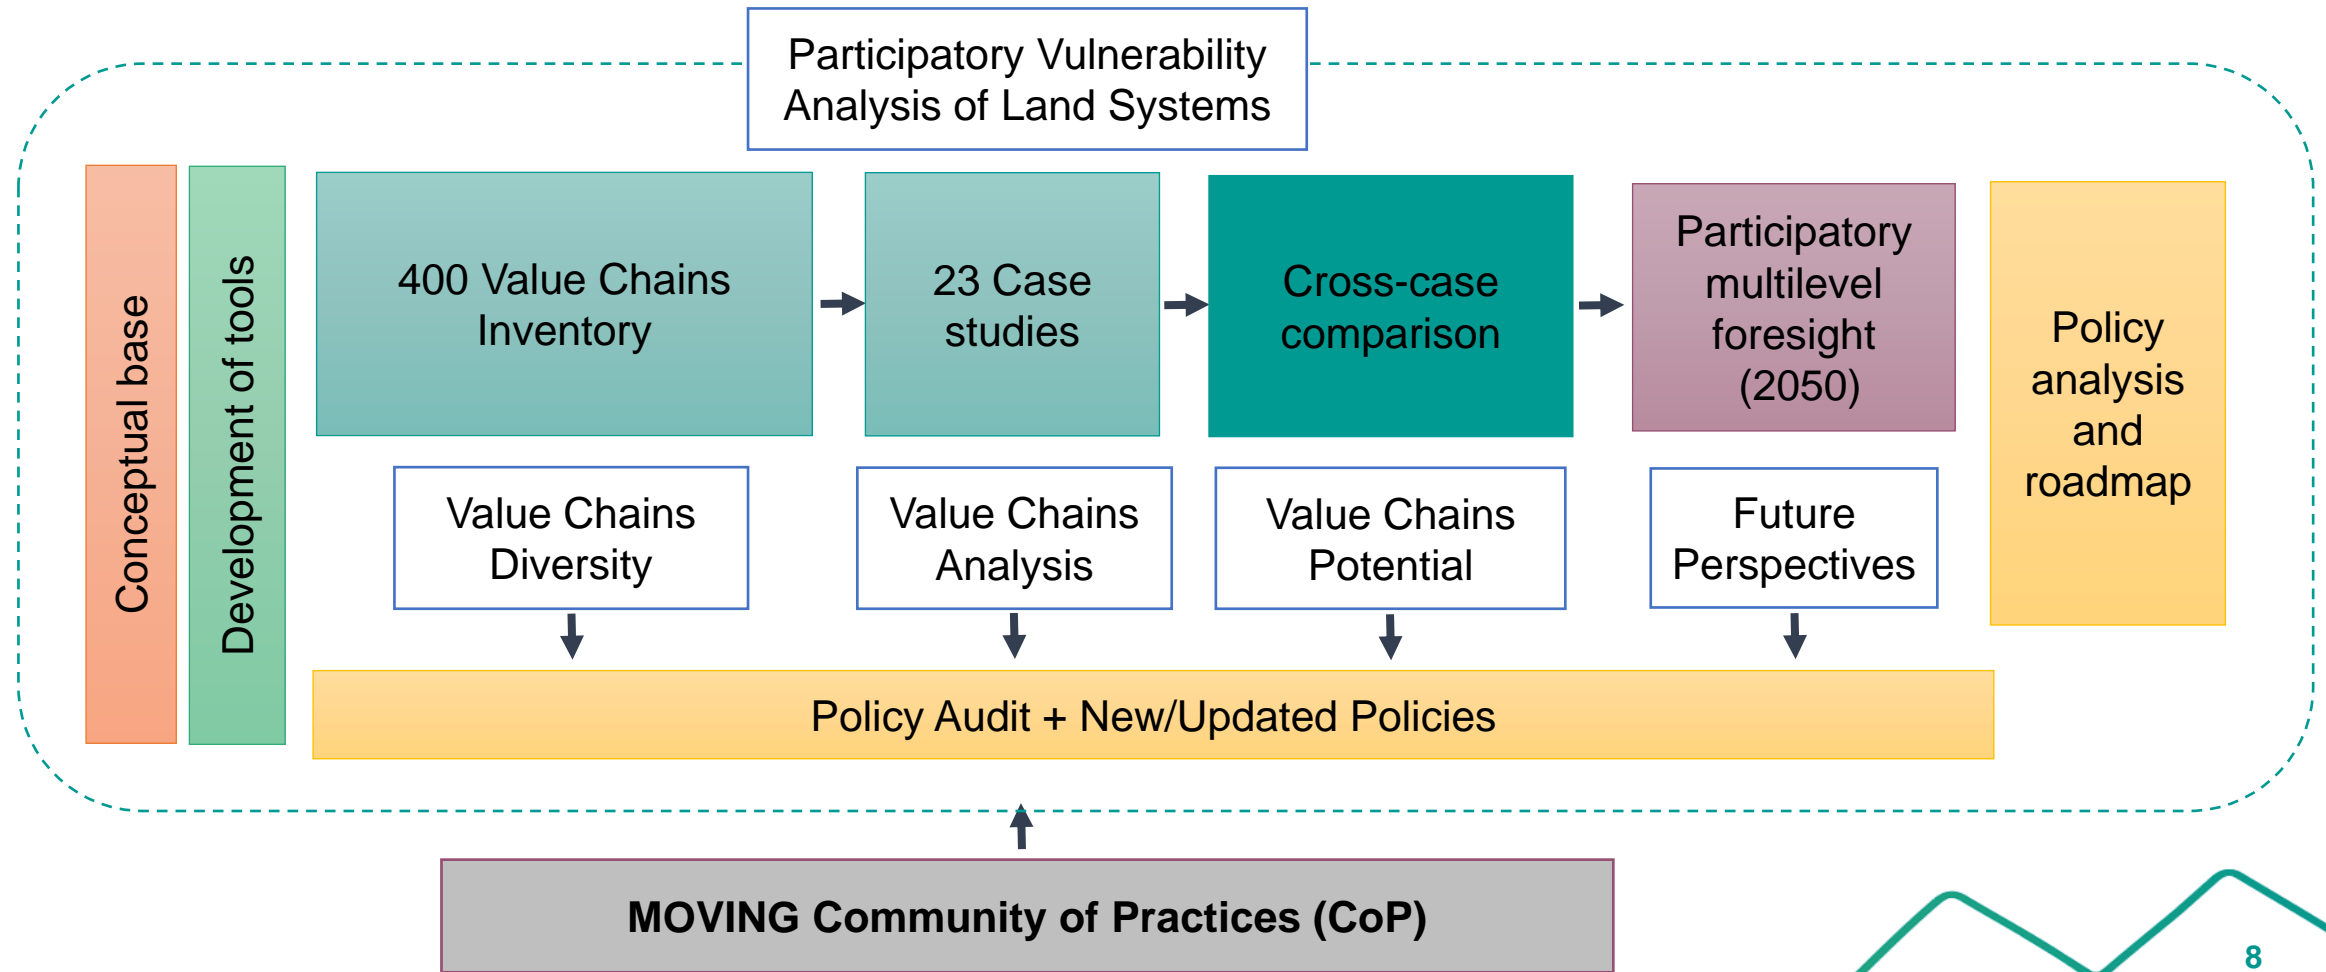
Participatory Vulnerability Analysis of Land Systems

Conceptual base

Development of tools

400 Value Chains Inventory

23 Case studies

Cross-case comparison

Participatory multilevel foresight (2050)

Policy analysis and roadmap

Value Chains Diversity

Value Chains Analysis

Value Chains Potential

Future Perspectives

Policy Audit + New/Updated Policies

MOVING Community of Practices (CoP)

8